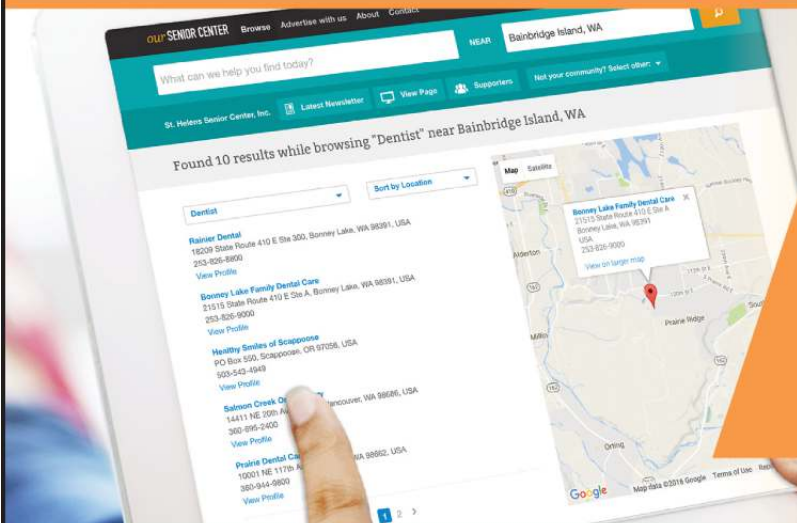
our SENIOR CENTER Browse Advertise with us About Contact

What can we help you find today? NEAR Bainbridge Island, WA

St. Helens Senior Center, Inc. Latest Newsletter View Page Supporters Not your community? Select other:

Found 10 results while browsing "Dentist" near Bainbridge Island, WA

Dentist

Sort by Location

Rainier Dental
18209 State Route 410 E Ste 300, Bonney Lake, WA 98391, USA
253-826-8800
View Profile

Bonney Lake Family Dental Care
21515 State Route 410 E Ste A, Bonney Lake, WA 98391, USA
253-826-9000
View Profile

Healthy Smiles of Scappoose
PO Box 550, Scappoose, OR 97056, USA
503-543-4949
View Profile

Salmon Creek O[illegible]
14411 NE 20th A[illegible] Vancouver, WA 98686, USA
360-695-2400
View Profile

Prairie Dental Ca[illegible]
10001 NE 117th A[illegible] WA 98662, USA
360-944-9800
View Profile

1 2 >

Map Satellite

Bonney Lake Family Dental Care
21515 State Route 410 E Ste A
Bonney Lake, WA 98391
USA
253-826-9000
View on larger map

Alderton
Prairie Ridge
Orting
Google
Map data ©2016 Google Terms of Use